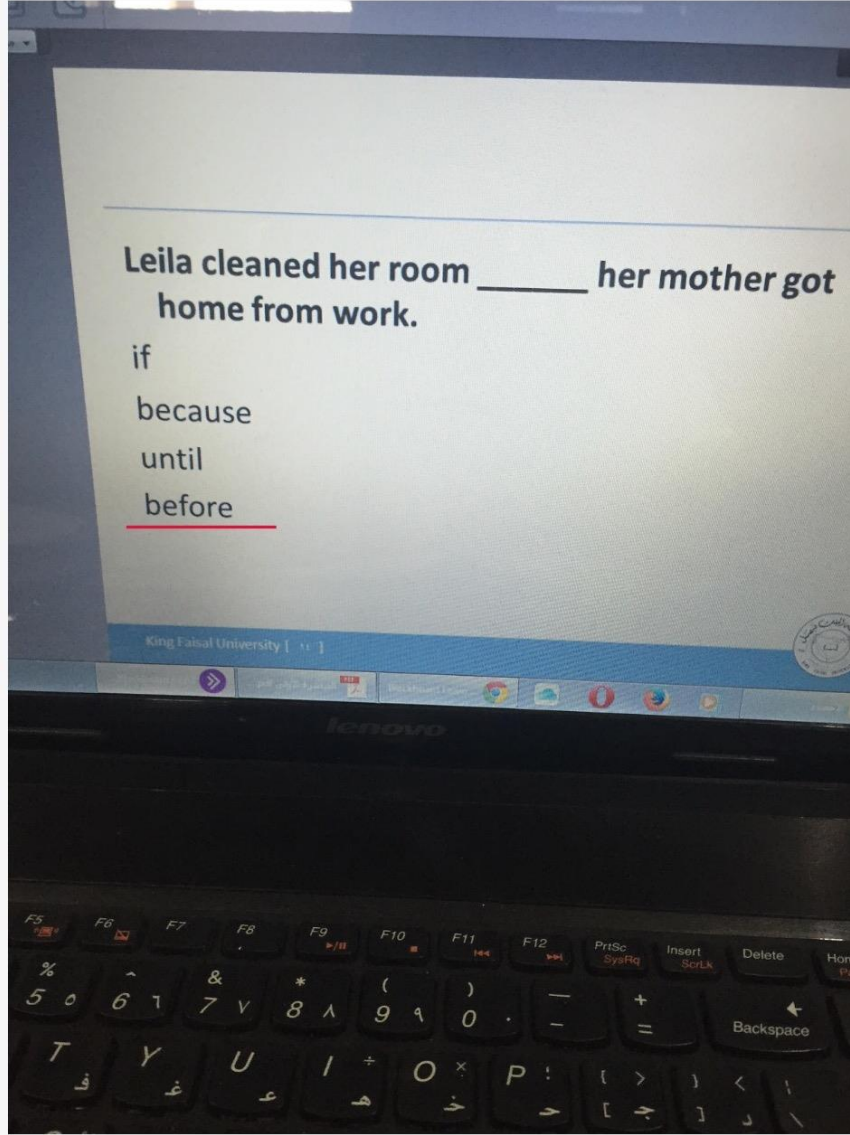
Leila cleaned her room ______ her mother got home from work.

if

because

until

before

King Faisal University [ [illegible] ]

lenovo

F5
F6
F7
F8
F9
F10
F11
F12
PrtSc SysRq
Insert ScrLk
Delete

% 5 ٥
^ 6 ٦
& 7 ٧
* 8 ٨
( 9 ٩
) 0 ٠
_ -
+ =
Backspace

T ف
Y غ
U ع
I ÷ ه
O × خ
P : ح
{ [ ج
} ] د